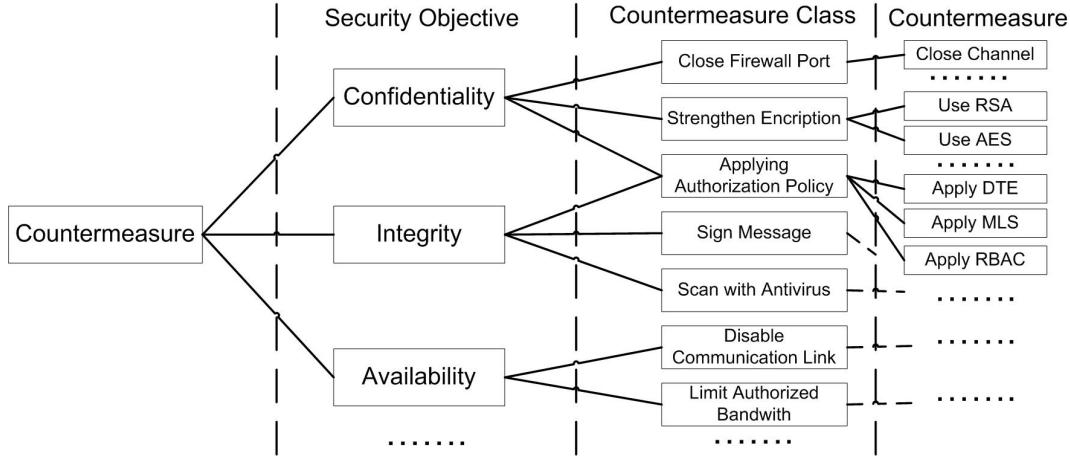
Security Objective

Countermeasure Class

Countermeasure

Countermeasure

Confidentiality

Integrity

Availability

.......

Close Firewall Port

Strengthen Encription

Applying Authorization Policy

Sign Message

Scan with Antivirus

Disable Communication Link

Limit Authorized Bandwith

.......

Close Channel

.......

Use RSA

Use AES

.......

Apply DTE

Apply MLS

Apply RBAC

.......

.......

.......